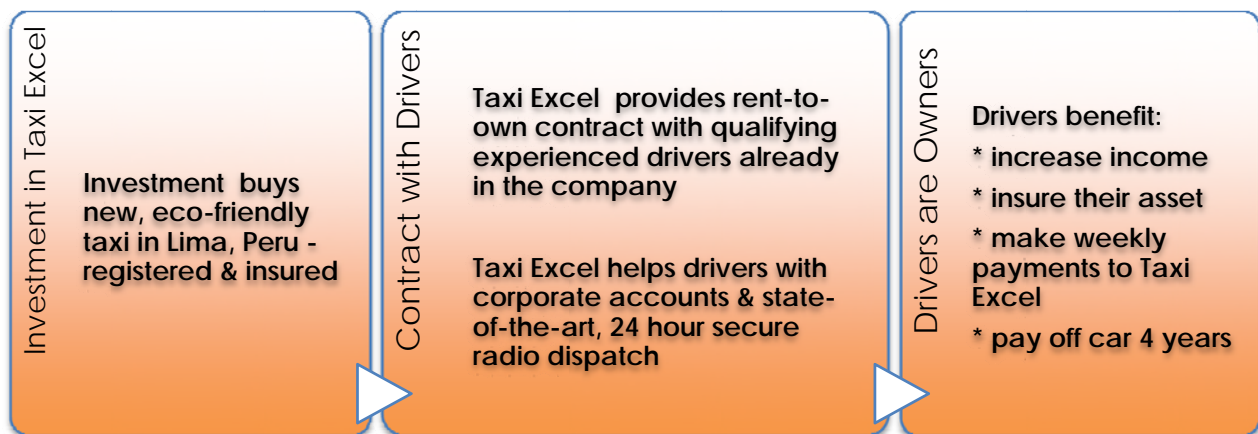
Investment in Taxi Excel

Investment buys new, eco-friendly taxi in Lima, Peru - registered & insured

Contract with Drivers

Taxi Excel provides rent-to-own contract with qualifying experienced drivers already in the company

Taxi Excel helps drivers with corporate accounts & state-of-the-art, 24 hour secure radio dispatch

Drivers are Owners

Drivers benefit:

* increase income

* insure their asset

* make weekly payments to Taxi Excel

* pay off car 4 years